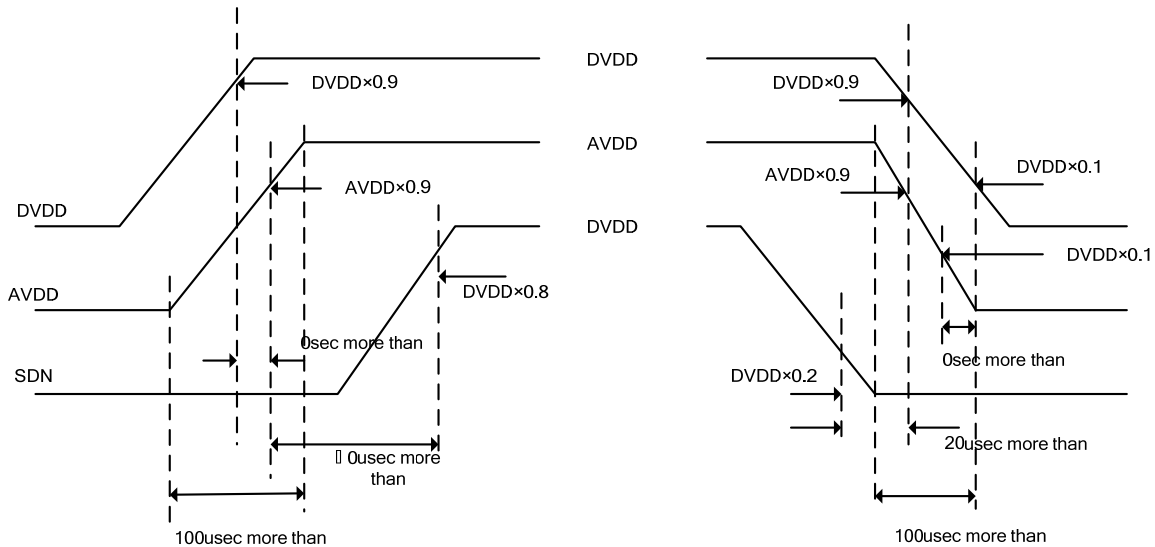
DVDD×0.9

DVDD

AVDD×0.9

AVDD

DVDD×0.8

DVDD

0sec more than

SDN

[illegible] 0usec more than

100usec more than

DVDD

DVDD×0.9

AVDD

DVDD×0.1

AVDD×0.9

DVDD

DVDD×0.1

0sec more than

DVDD×0.2

20usec more than

100usec more than